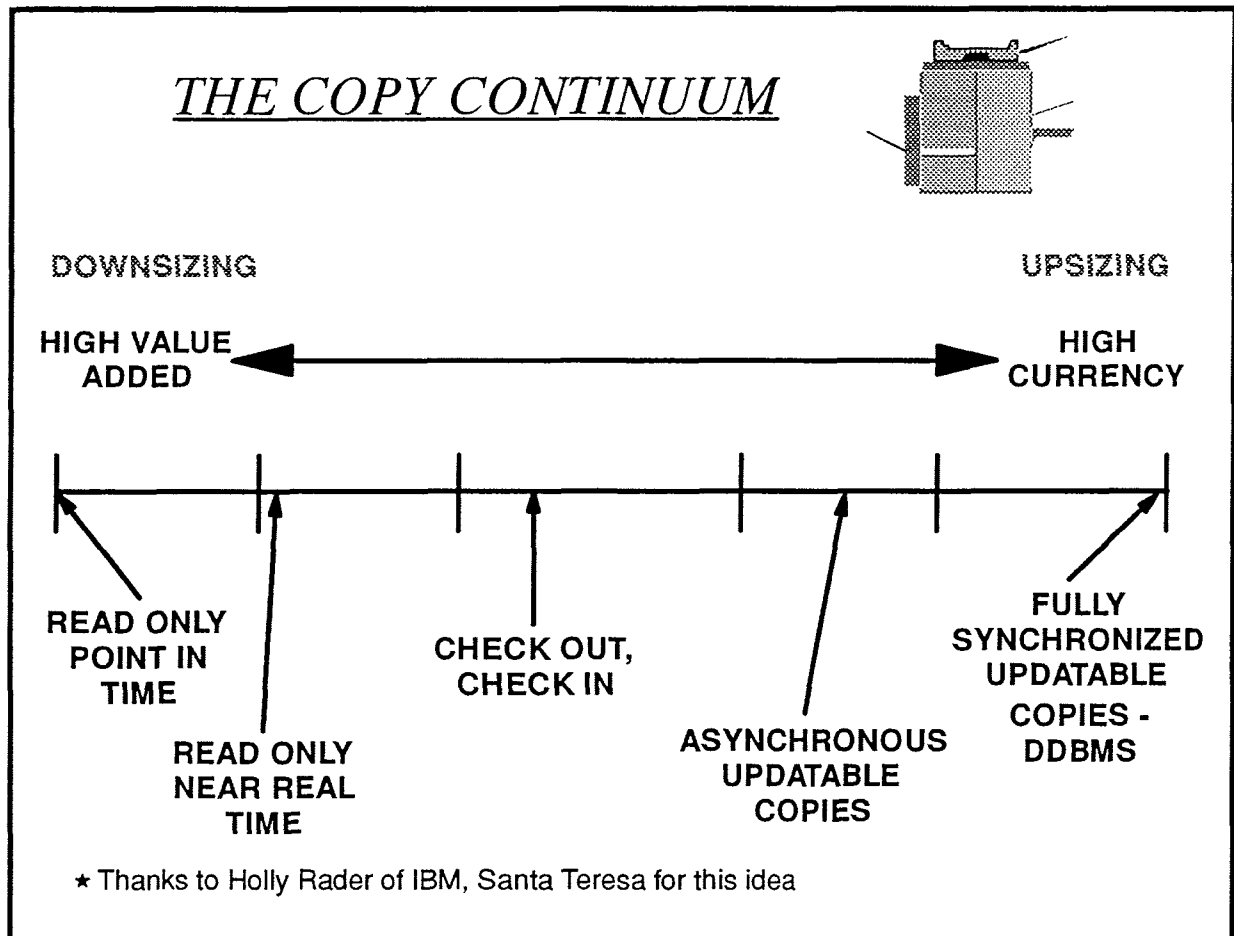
THE COPY CONTINUUM

DOWNSIZING

UPSIZING

HIGH VALUE ADDED

HIGH CURRENCY

READ ONLY POINT IN TIME

READ ONLY NEAR REAL TIME

CHECK OUT, CHECK IN

ASYNCHRONOUS UPDATABLE COPIES

FULLY SYNCHRONIZED UPDATABLE COPIES - DDBMS

★ Thanks to Holly Rader of IBM, Santa Teresa for this idea